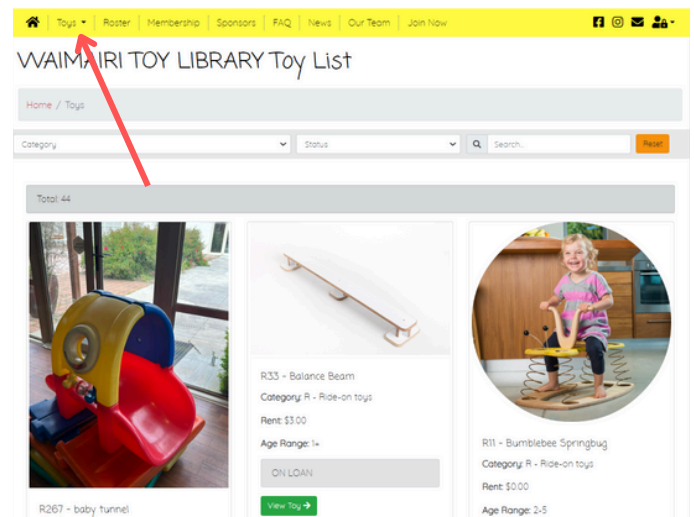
Toys ▾ | Roster | Membership | Sponsors | FAQ | News | Our Team | Join Now

WAIMAIRI TOY LIBRARY Toy List

Home / Toys

Category

Status

Search...

Reset

Total: 44

R267 - baby tunnel

R33 - Balance Beam

Category: R - Ride-on toys

Rent: $3.00

Age Range: 1+

ON LOAN

View Toy →

R11 - Bumblebee Springbug

Category: R - Ride-on toys

Rent: $0.00

Age Range: 2-5